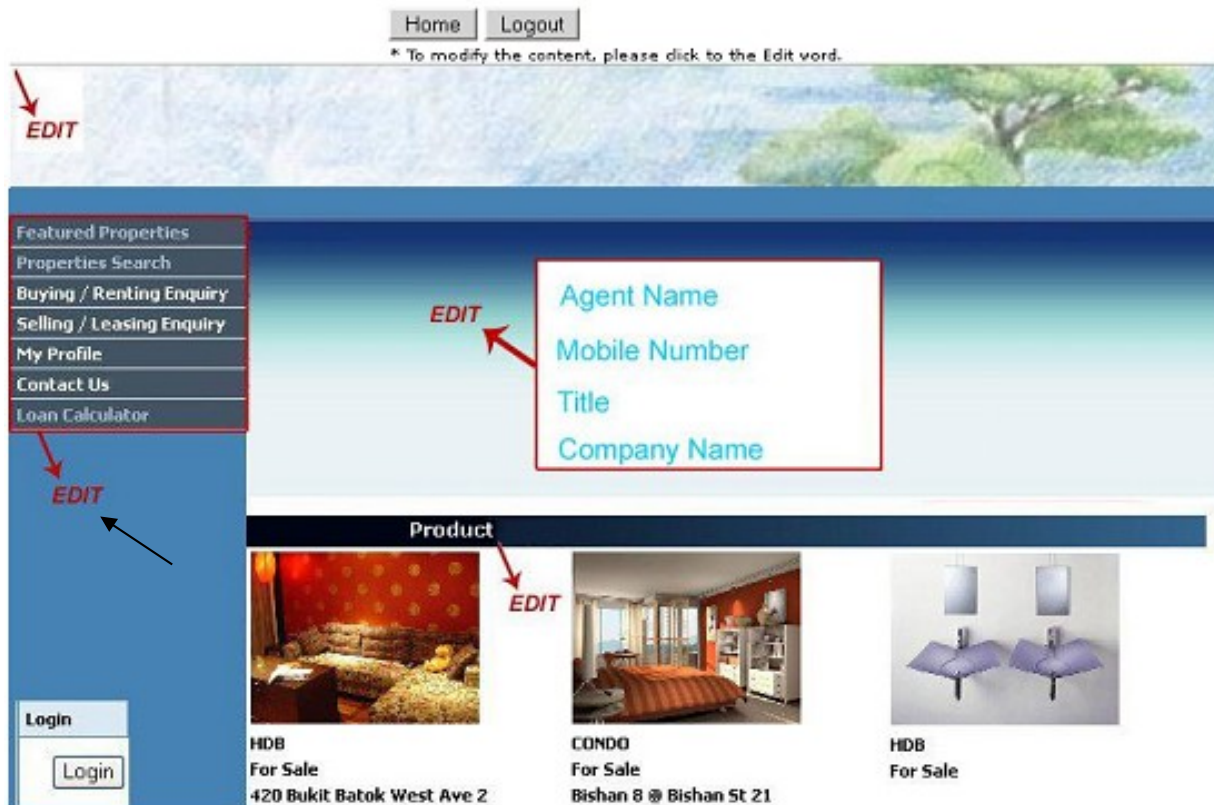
Home Logout

* To modify the content, please click to the Edit vord.

EDIT

Featured Properties
Properties Search
Buying / Renting Enquiry
Selling / Leasing Enquiry
My Profile
Contact Us
Loan Calculator

EDIT

EDIT

Agent Name
Mobile Number
Title
Company Name

Product

EDIT

Login
Login

HDB
For Sale
420 Bukit Batok West Ave 2

CONDO
For Sale
Bishan 8 @ Bishan St 21

HDB
For Sale